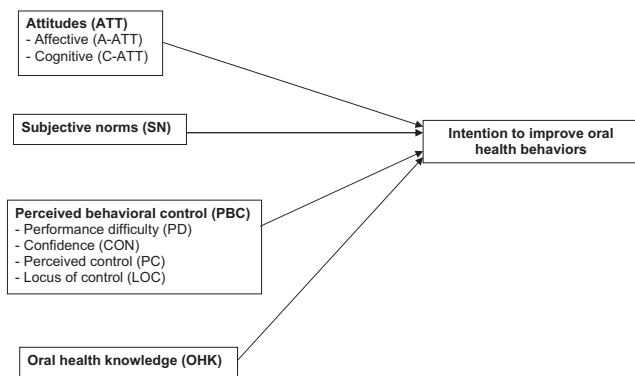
Attitudes (ATT)
- Affective (A-ATT)
- Cognitive (C-ATT)

Subjective norms (SN)

Intention to improve oral health behaviors

Perceived behavioral control (PBC)
- Performance difficulty (PD)
- Confidence (CON)
- Perceived control (PC)
- Locus of control (LOC)

Oral health knowledge (OHK)